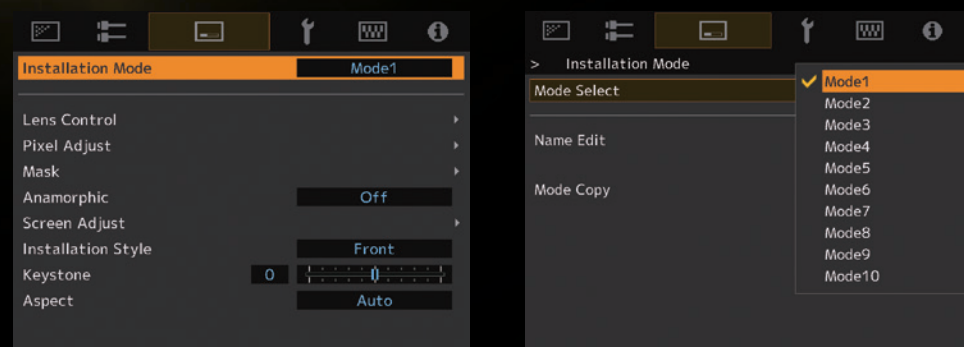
Installation Mode Mode1

Lens Control
Pixel Adjust
Mask
Anamorphic Off
Screen Adjust
Installation Style Front
Keystone 0
Aspect Auto

> Installation Mode
Mode Select

Name Edit

Mode Copy

Mode1
Mode2
Mode3
Mode4
Mode5
Mode6
Mode7
Mode8
Mode9
Mode10